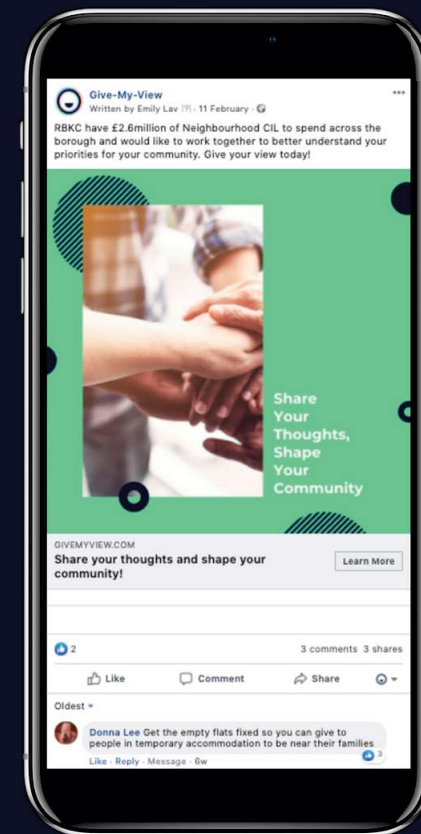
Give-My-View
Written by Emily Lav [?] · 11 February ·

RBKC have £2.6million of Neighbourhood CIL to spend across the borough and would like to work together to better understand your priorities for your community. Give your view today!

Share Your Thoughts, Shape Your Community

GIVEMYVIEW.COM
Share your thoughts and shape your community!
Learn More

2
3 comments 3 shares

Like
Comment
Share

Oldest

Donna Lee Get the empty flats fixed so you can give to people in temporary accommodation to be near their families
3
Like · Reply · Message · 6w